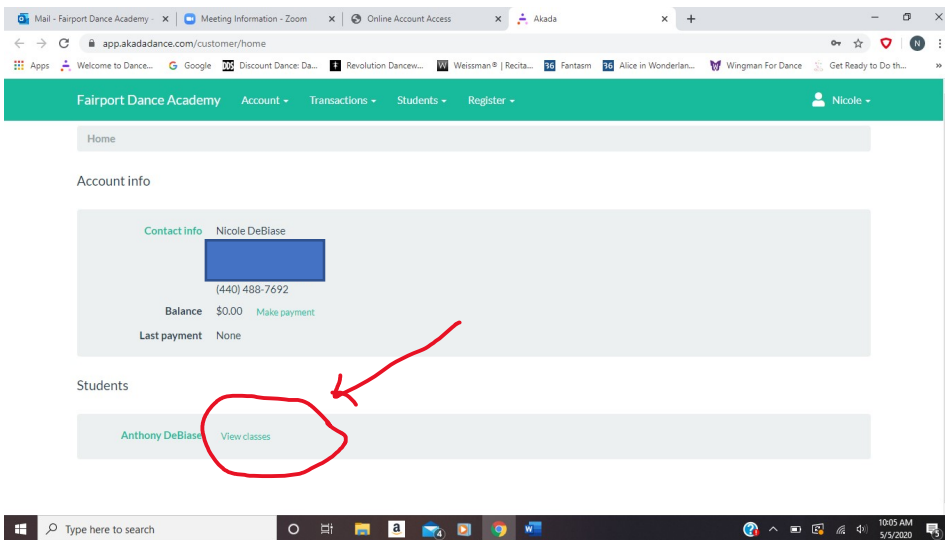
Mail - Fairport Dance Academy - × Meeting Information - Zoom × Online Account Access × Akada × +

app.akadadance.com/customer/home

N

Apps Welcome to Dance... Google Discount Dance: Da... Revolution Dancew... Weissman® | Recita... Fantasm Alice in Wonderlan... Wingman For Dance Get Ready to Do th... »

Fairport Dance Academy Account Transactions Students Register Nicole

Home

Account info

Contact info Nicole DeBiase

(440) 488-7692

Balance $0.00 Make payment

Last payment None

Students

Anthony DeBiase View classes

Type here to search

10:05 AM 5/5/2020